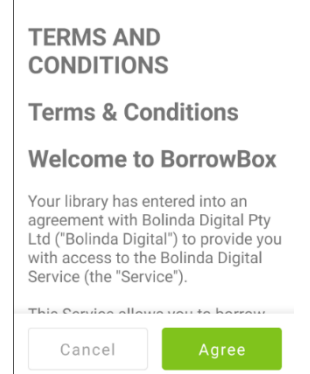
TERMS AND CONDITIONS

Terms & Conditions

Welcome to BorrowBox

Your library has entered into an agreement with Bolinda Digital Pty Ltd ("Bolinda Digital") to provide you with access to the Bolinda Digital Service (the "Service").

This Service allows you to borrow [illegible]

Cancel

Agree